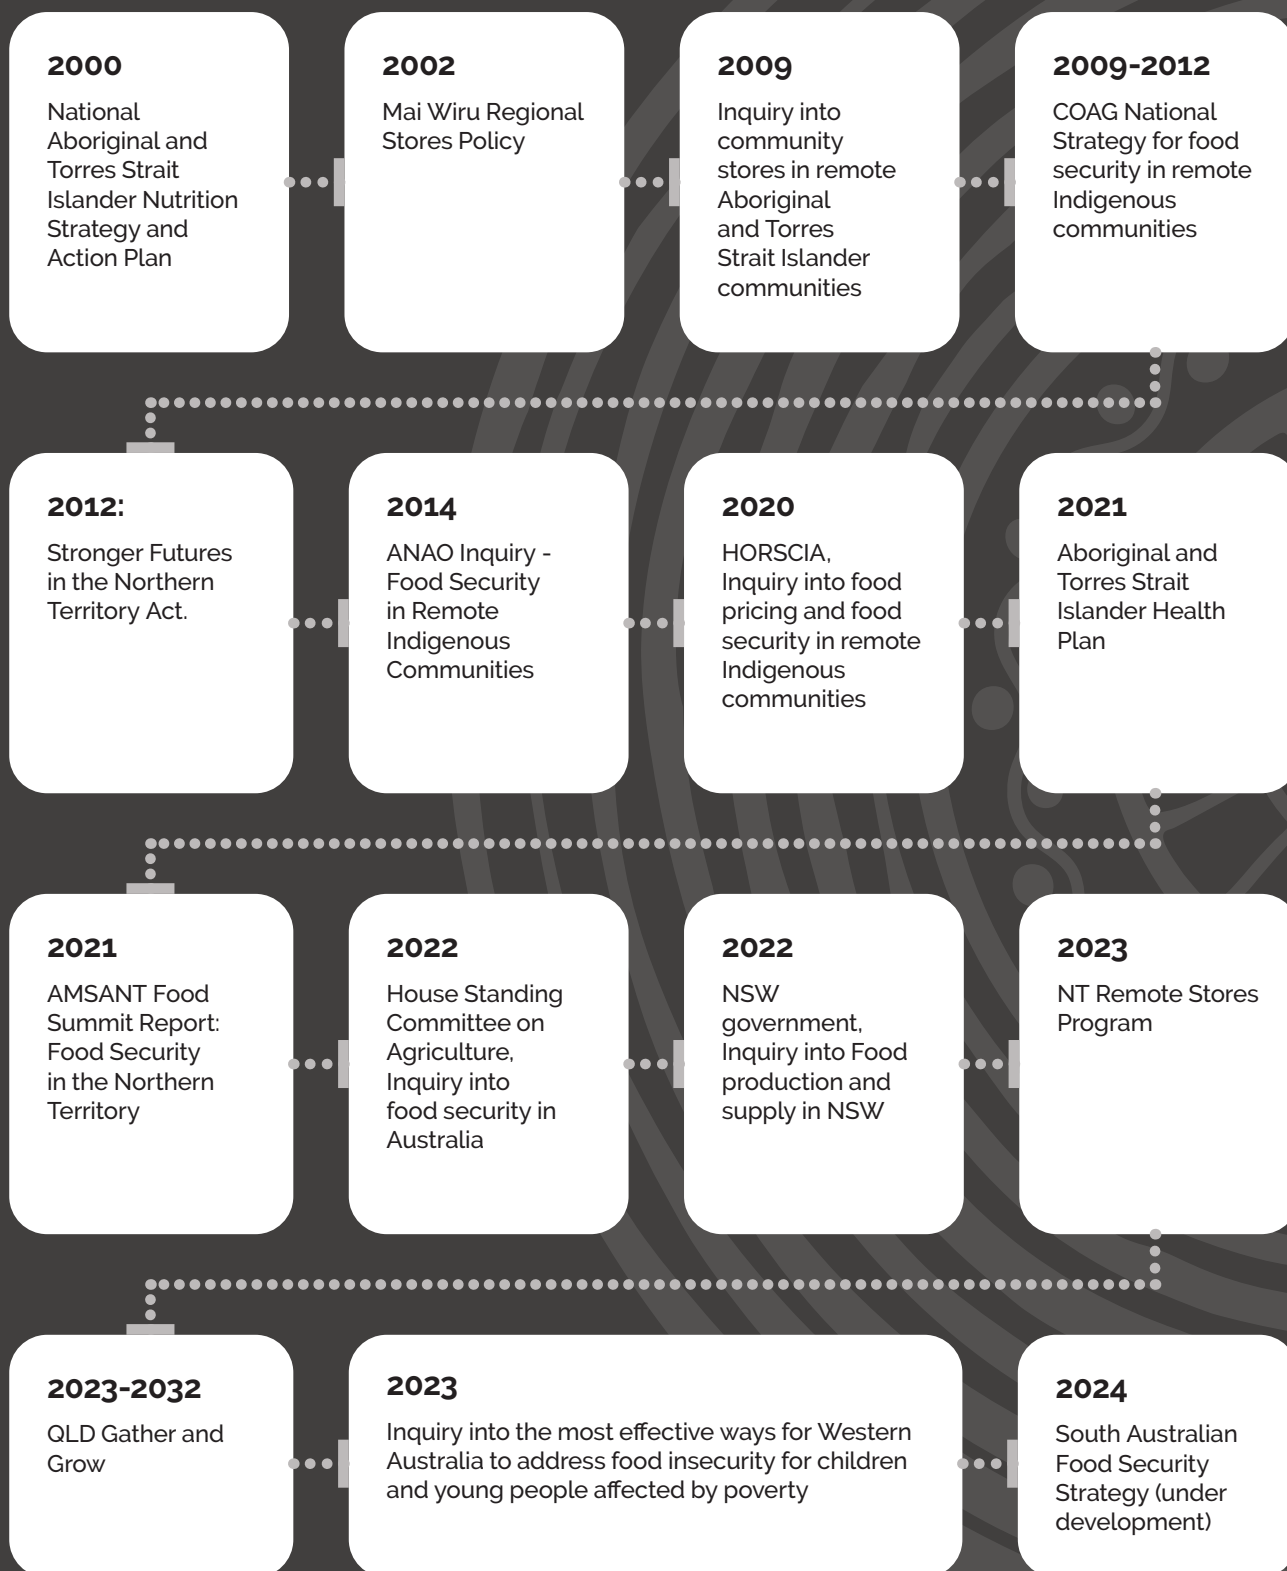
2000

National Aboriginal and Torres Strait Islander Nutrition Strategy and Action Plan

2002

Mai Wiru Regional Stores Policy

2009

Inquiry into community stores in remote Aboriginal and Torres Strait Islander communities

2009-2012

COAG National Strategy for food security in remote Indigenous communities

2012:

Stronger Futures in the Northern Territory Act.

2014

ANAO Inquiry - Food Security in Remote Indigenous Communities

2020

HORSCIA, Inquiry into food pricing and food security in remote Indigenous communities

2021

Aboriginal and Torres Strait Islander Health Plan

2021

AMSANT Food Summit Report: Food Security in the Northern Territory

2022

House Standing Committee on Agriculture, Inquiry into food security in Australia

2022

NSW government, Inquiry into Food production and supply in NSW

2023

NT Remote Stores Program

2023-2032

QLD Gather and Grow

2023

Inquiry into the most effective ways for Western Australia to address food insecurity for children and young people affected by poverty

2024

South Australian Food Security Strategy (under development)